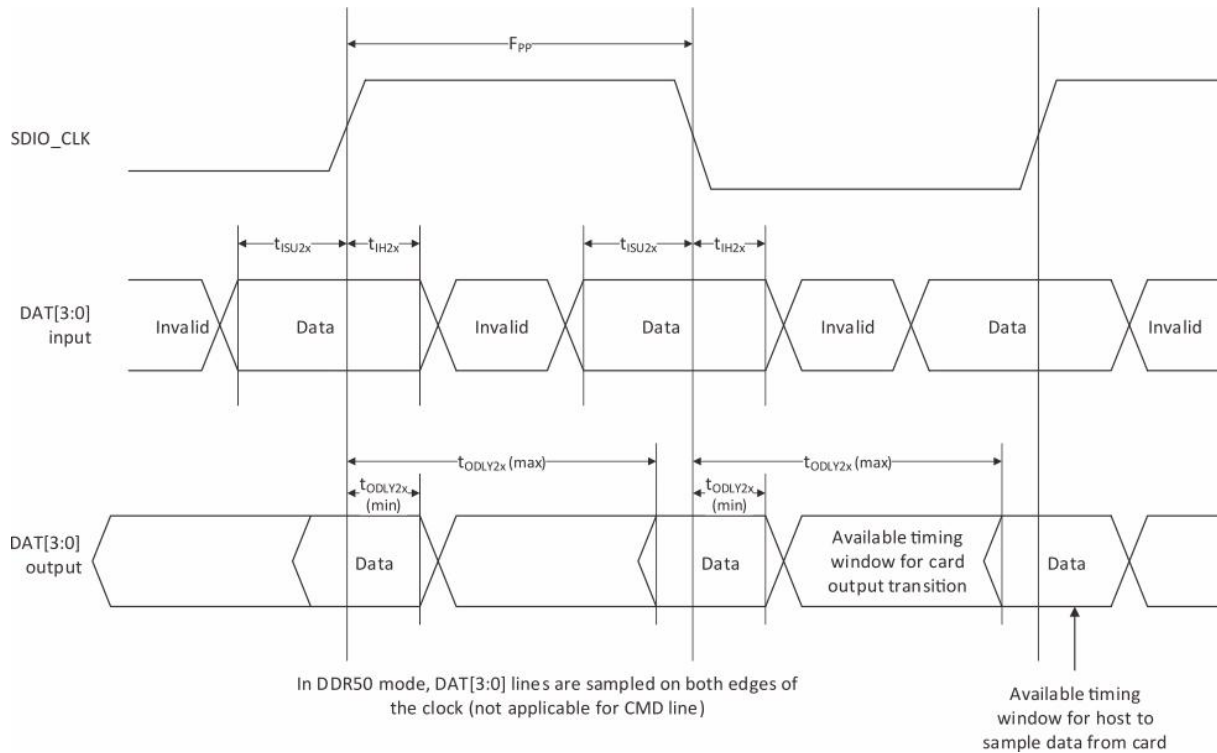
$F_{PP}$

SDIO_CLK

$t_{ISU2x}$ $t_{IH2x}$ $t_{ISU2x}$ $t_{IH2x}$

DAT[3:0] input

Invalid Data Invalid Data Invalid Data Invalid

$t_{ODLY2x}$ (max) $t_{ODLY2x}$ (max)

$t_{ODLY2x}$ (min) $t_{ODLY2x}$ (min)

DAT[3:0] output

Data Data Available timing window for card output transition Data

In DDR50 mode, DAT[3:0] lines are sampled on both edges of the clock (not applicable for CMD line)

Available timing window for host to sample data from card